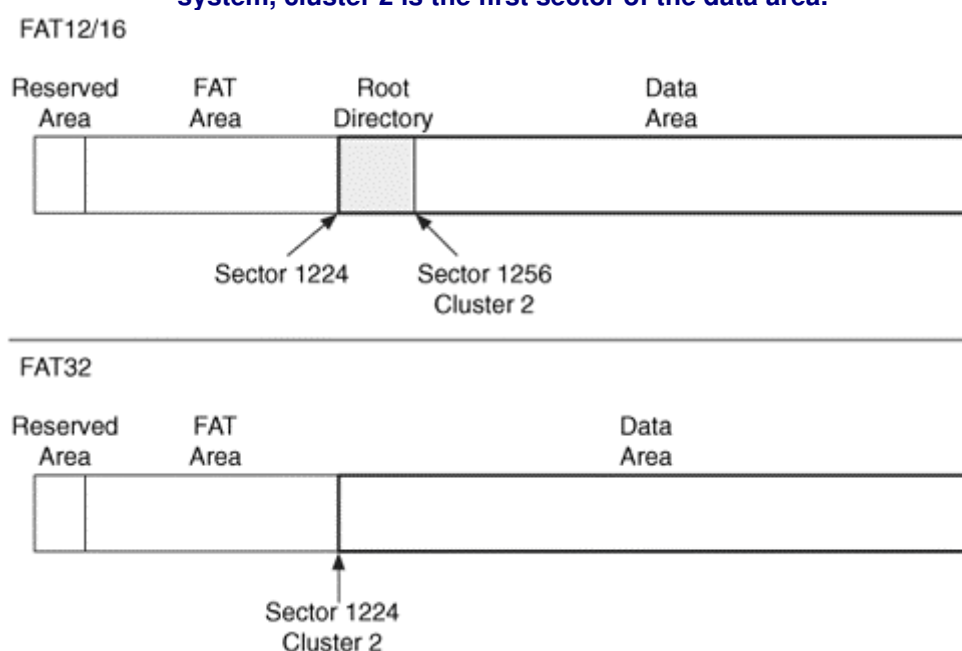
system, cluster 2 is the first sector of the data area.

FAT12/16

Reserved Area

FAT Area

Root Directory

Data Area

Sector 1224

Sector 1256 Cluster 2

FAT32

Reserved Area

FAT Area

Data Area

Sector 1224 Cluster 2